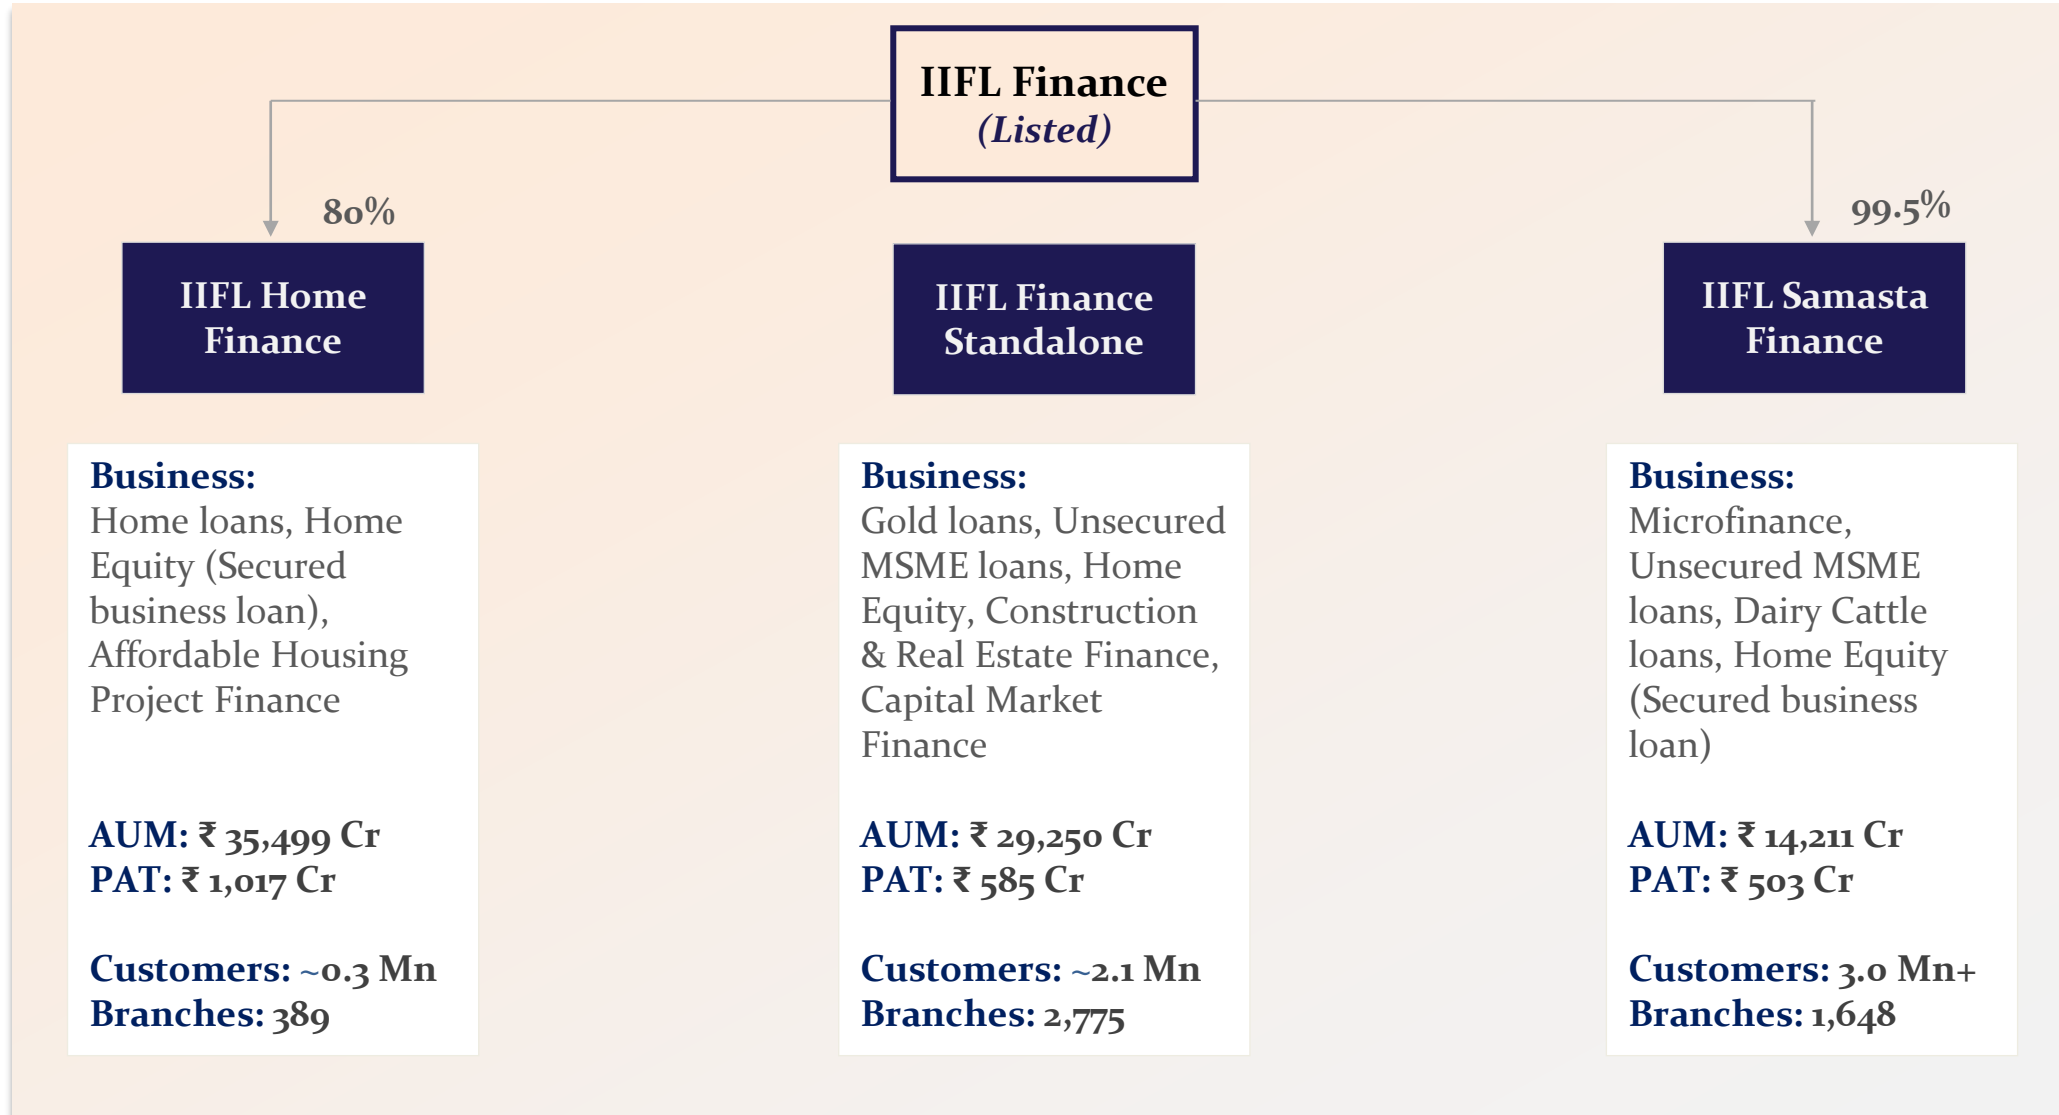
IIFL Finance
(Listed)

80%

99.5%

IIFL Home Finance

IIFL Finance Standalone

IIFL Samasta Finance

Business:
Home loans, Home Equity (Secured business loan), Affordable Housing Project Finance

AUM: ₹ 35,499 Cr
PAT: ₹ 1,017 Cr

Customers: ~0.3 Mn
Branches: 389

Business:
Gold loans, Unsecured MSME loans, Home Equity, Construction & Real Estate Finance, Capital Market Finance

AUM: ₹ 29,250 Cr
PAT: ₹ 585 Cr

Customers: ~2.1 Mn
Branches: 2,775

Business:
Microfinance, Unsecured MSME loans, Dairy Cattle loans, Home Equity (Secured business loan)

AUM: ₹ 14,211 Cr
PAT: ₹ 503 Cr

Customers: 3.0 Mn+
Branches: 1,648